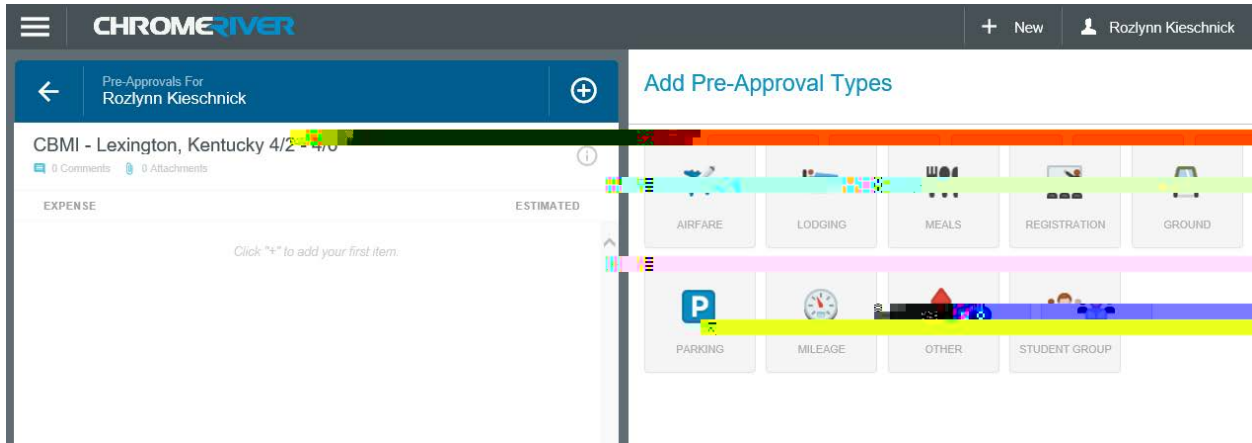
CHROMERIVER

+ New

Rozlynn Kieschnick

Pre-Approvals For
Rozlynn Kieschnick

CBMI - Lexington, Kentucky 4/2 - 4/6

0 Comments 0 Attachments

EXPENSE ESTIMATED

Click "+" to add your first item.

Add Pre-Approval Types

AIRFARE

LODGING

MEALS

REGISTRATION

GROUND

PARKING

MILEAGE

OTHER

STUDENT GROUP